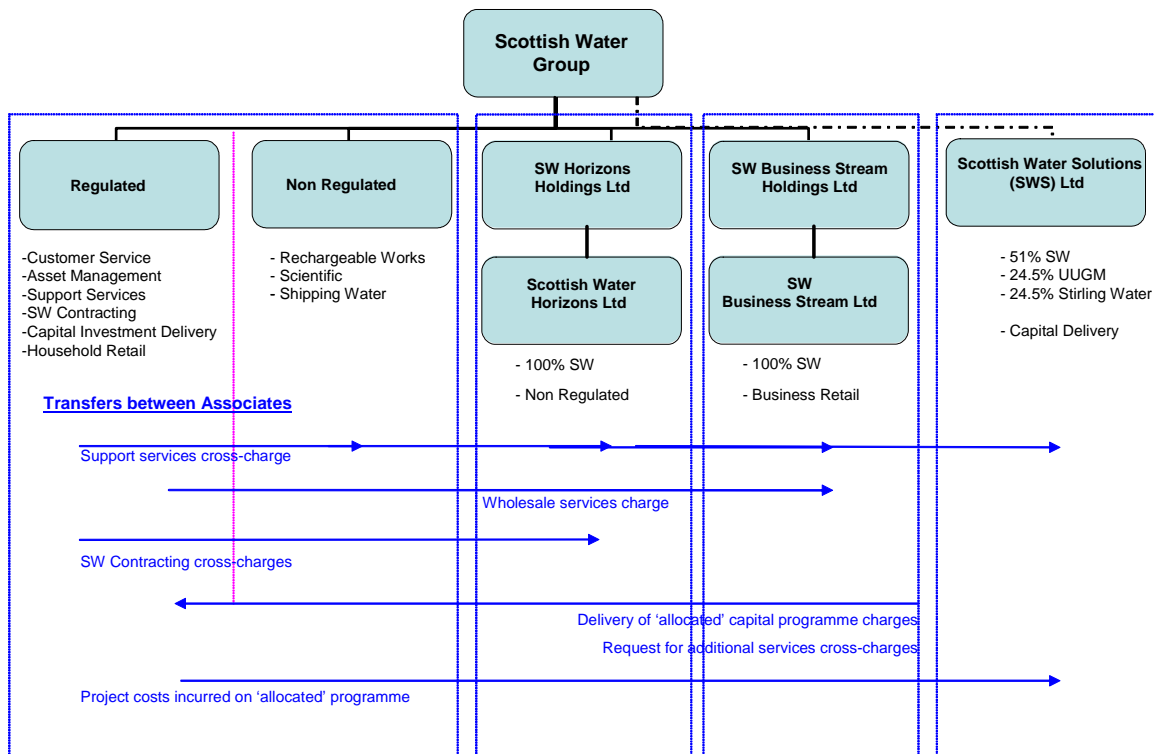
Scottish Water Group

Regulated

Non Regulated

SW Horizons Holdings Ltd

SW Business Stream Holdings Ltd

Scottish Water Solutions (SWS) Ltd

-Customer Service
-Asset Management
-Support Services
-SW Contracting
-Capital Investment Delivery
-Household Retail

- Rechargeable Works
- Scientific
- Shipping Water

Scottish Water Horizons Ltd

- 100% SW

- Non Regulated

SW Business Stream Ltd

- 100% SW

- Business Retail

- 51% SW
- 24.5% UUGM
- 24.5% Stirling Water

- Capital Delivery

Transfers between Associates

Support services cross-charge

Wholesale services charge

SW Contracting cross-charges

Delivery of 'allocated' capital programme charges

Request for additional services cross-charges

Project costs incurred on 'allocated' programme